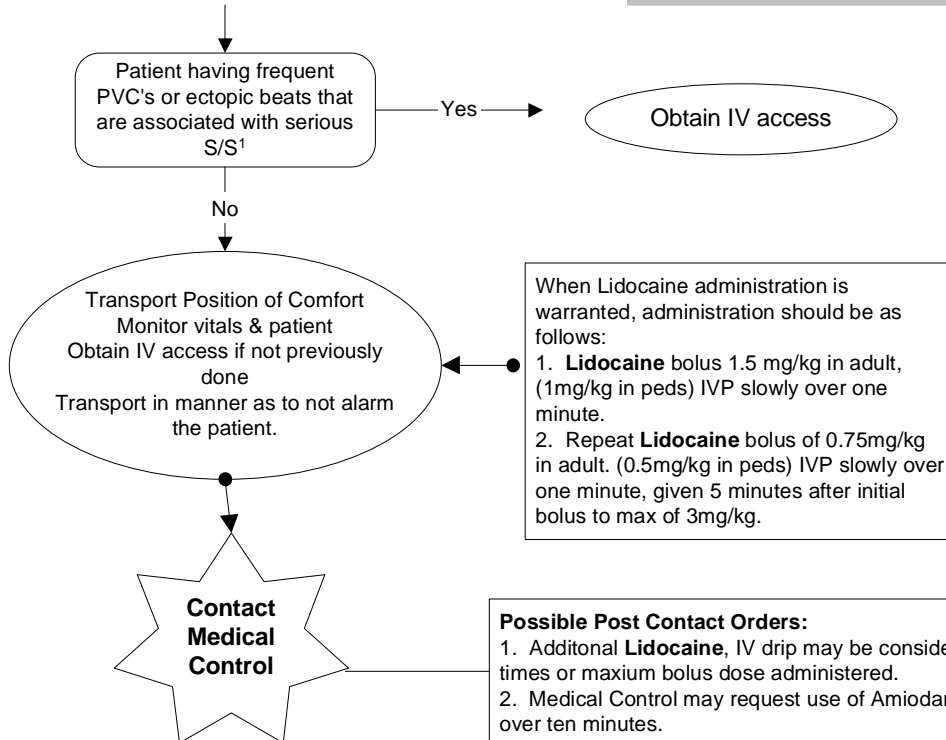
Patient having frequent PVC's or ectopic beats that are associated with serious S/S$^1$

Yes

Obtain IV access

No

Transport Position of Comfort
Monitor vitals & patient
Obtain IV access if not previously done
Transport in manner as to not alarm the patient.

When Lidocaine administration is warranted, administration should be as follows:
1. **Lidocaine** bolus 1.5 mg/kg in adult, (1mg/kg in peds) IVP slowly over one minute.
2. Repeat **Lidocaine** bolus of 0.75mg/kg in adult. (0.5mg/kg in peds) IVP slowly over one minute, given 5 minutes after initial bolus to max of 3mg/kg.

**Contact Medical Control**

**Possible Post Contact Orders:**
1. Additonal **Lidocaine**, IV drip may be conside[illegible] times or maxium bolus dose administered.
2. Medical Control may request use of Amiodar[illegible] over ten minutes.